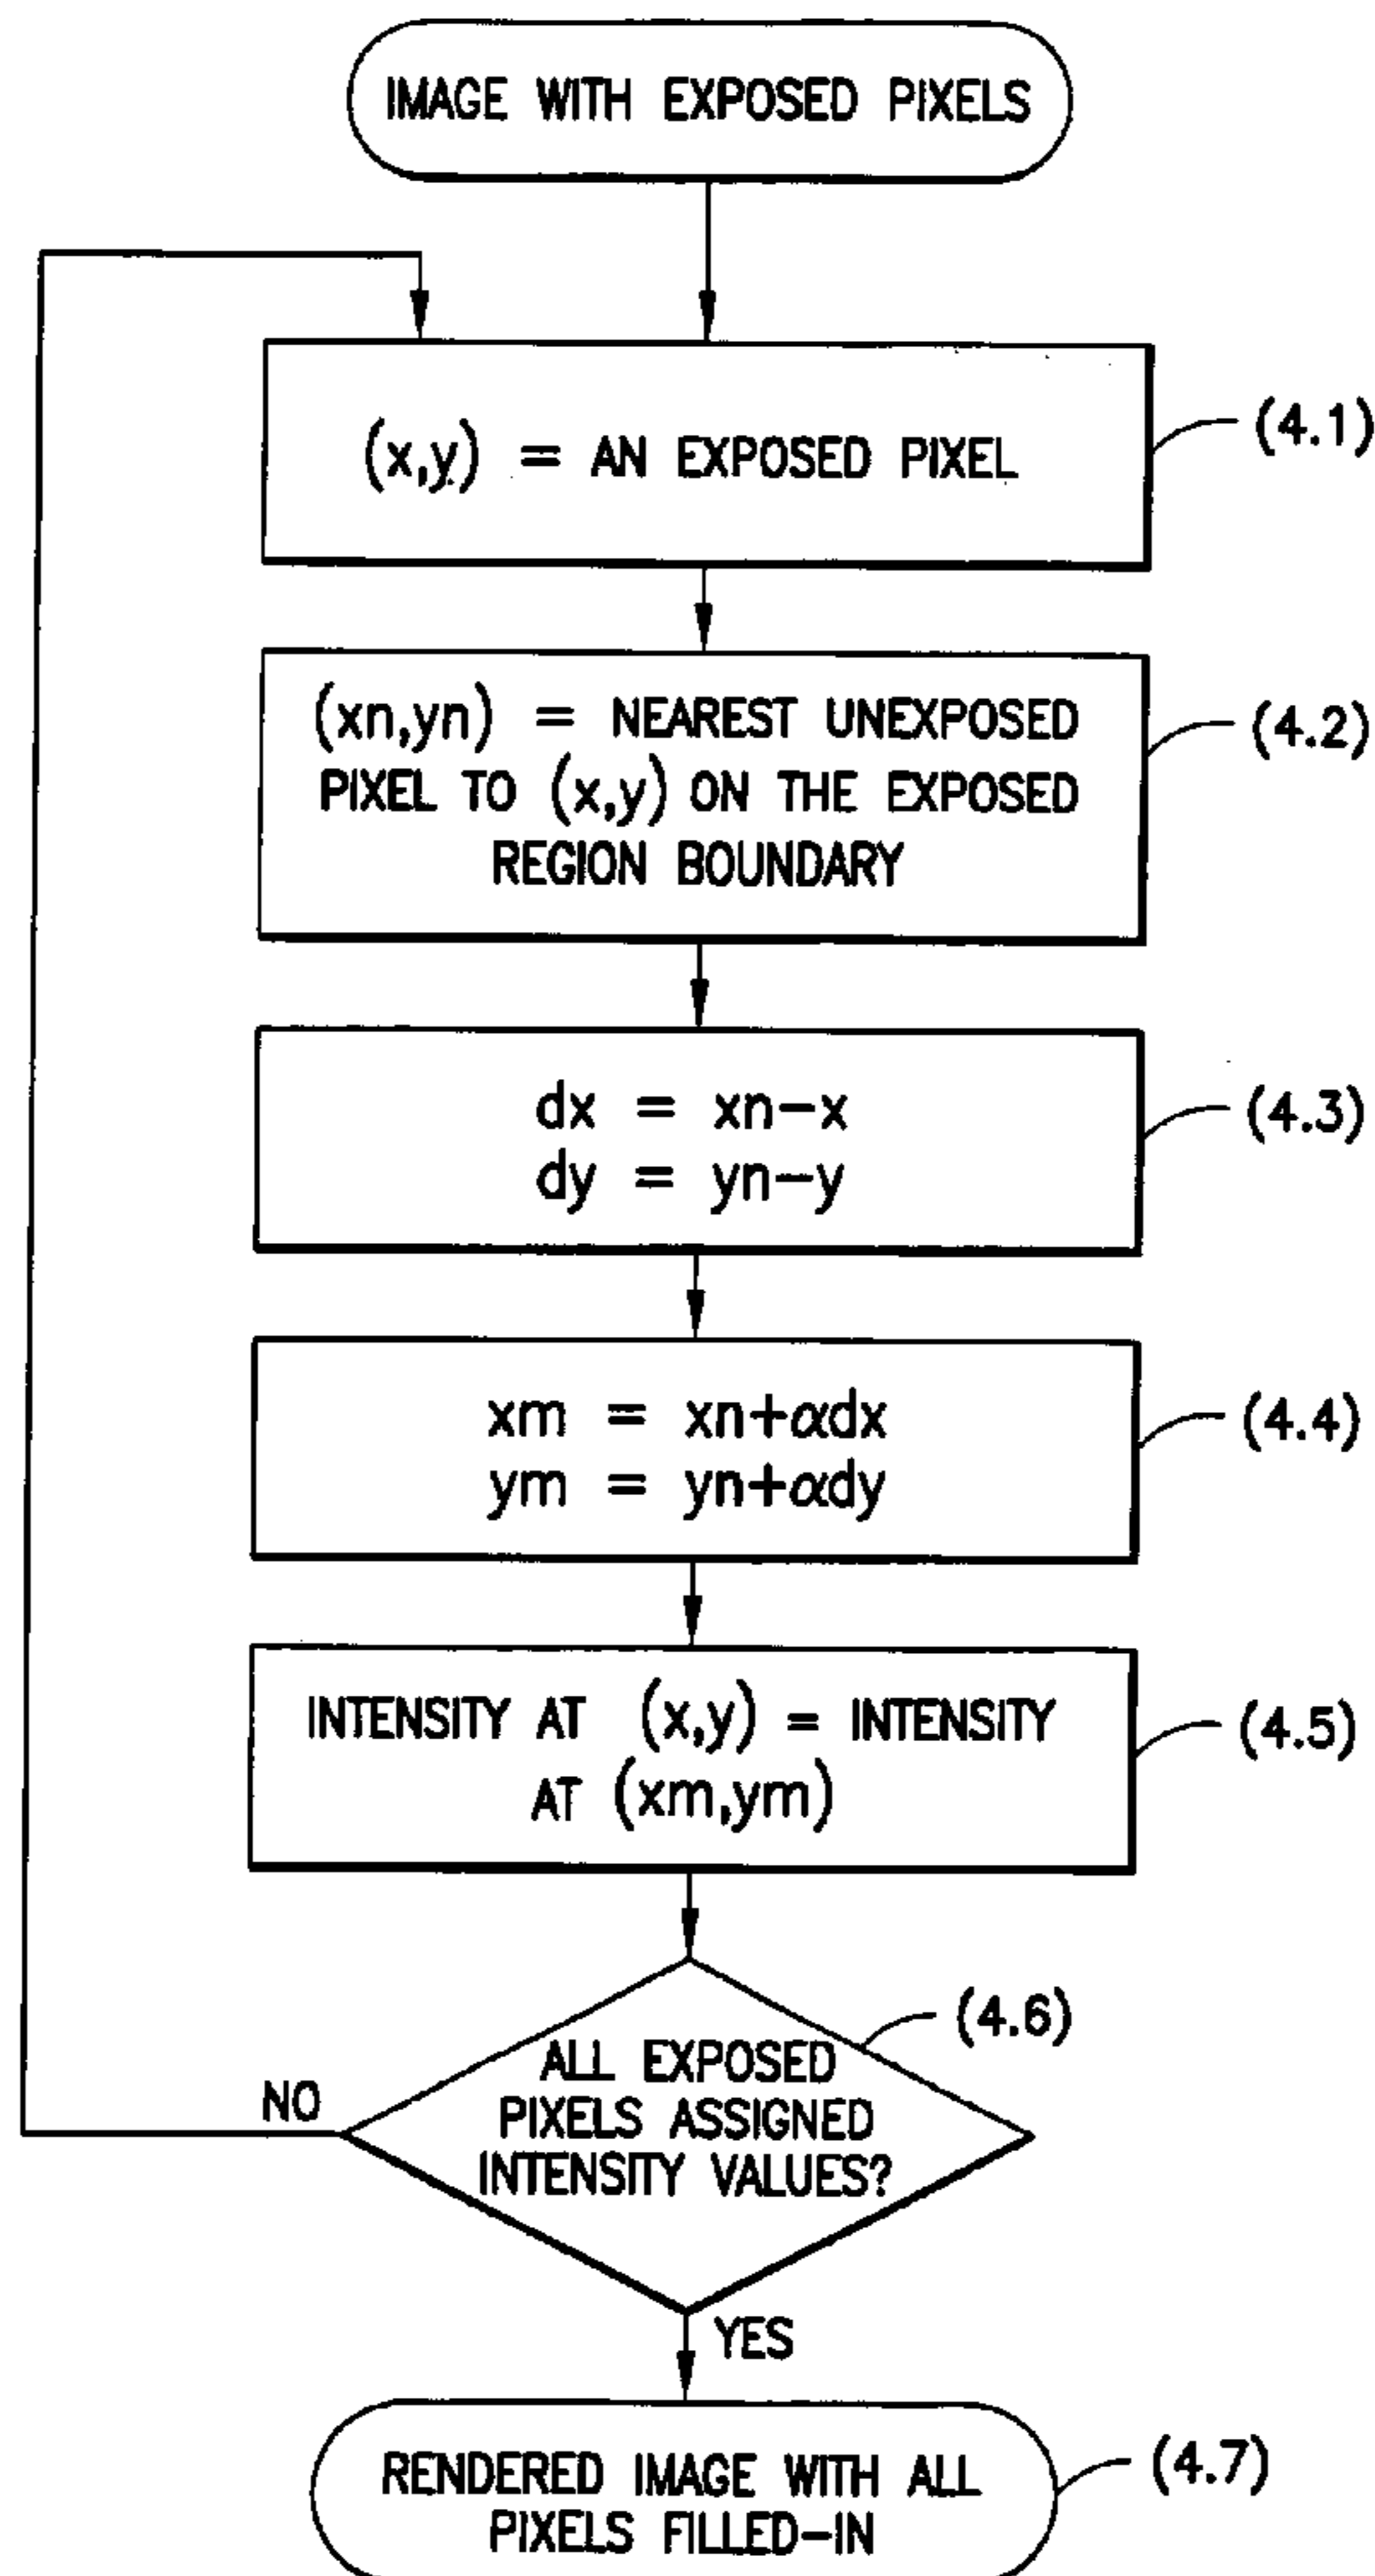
IMAGE WITH EXPOSED PIXELS

$(x,y)$ = AN EXPOSED PIXEL

(4.1)

$(xn,yn)$ = NEAREST UNEXPOSED PIXEL TO $(x,y)$ ON THE EXPOSED REGION BOUNDARY

(4.2)

$dx = xn-x$
$dy = yn-y$

(4.3)

$xm = xn+\alpha dx$
$ym = yn+\alpha dy$

(4.4)

INTENSITY AT $(x,y)$ = INTENSITY AT $(xm,ym)$

(4.5)

(4.6)

ALL EXPOSED PIXELS ASSIGNED INTENSITY VALUES?

NO

YES

RENDERED IMAGE WITH ALL PIXELS FILLED-IN

(4.7)